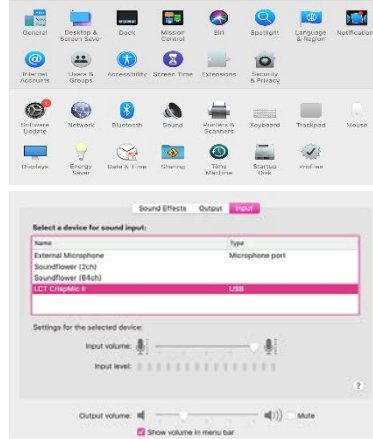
General
Desktop & Screen Saver
Dock
Mission Control
Siri
Spotlight
Language & Region
Notifications
Internet Accounts
Users & Groups
Accessibility
Screen Time
Extensions
Security & Privacy
Software Update
Network
Bluetooth
Sound
Printers & Scanners
Keyboard
Trackpad
Mouse
Displays
Energy Saver
Date & Time
Sharing
Time Machine
Startup Disk
Profiles

Sound Effects Output Input

Select a device for sound input:

| Name | Type |
|---|---|
| External Microphone | Microphone port |
| Soundflower (2ch) | |
| Soundflower (64ch) | |
| LCT CrispMic II | USB |

Settings for the selected device:

Input volume:

Input level:

?

Output volume: Mute

Show volume in menu bar